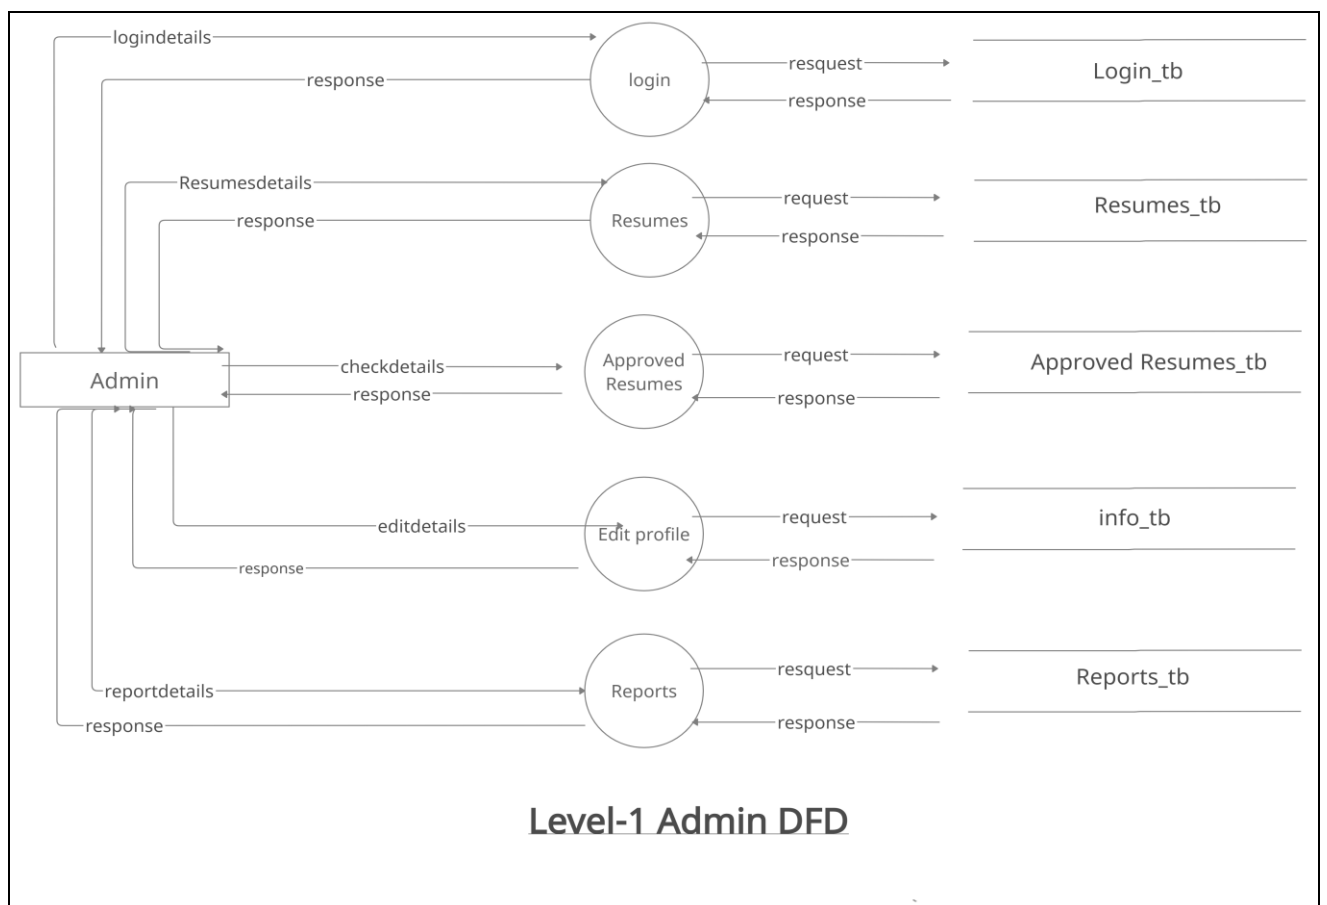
logindetails
response
login
resquest
response
Login_tb

Resumesdetails
response
Resumes
request
response
Resumes_tb

Admin
checkdetails
response
Approved Resumes
request
response
Approved Resumes_tb

editdetails
Edit profile
request
response
info_tb
response

reportdetails
response
Reports
resquest
response
Reports_tb

Level-1 Admin DFD